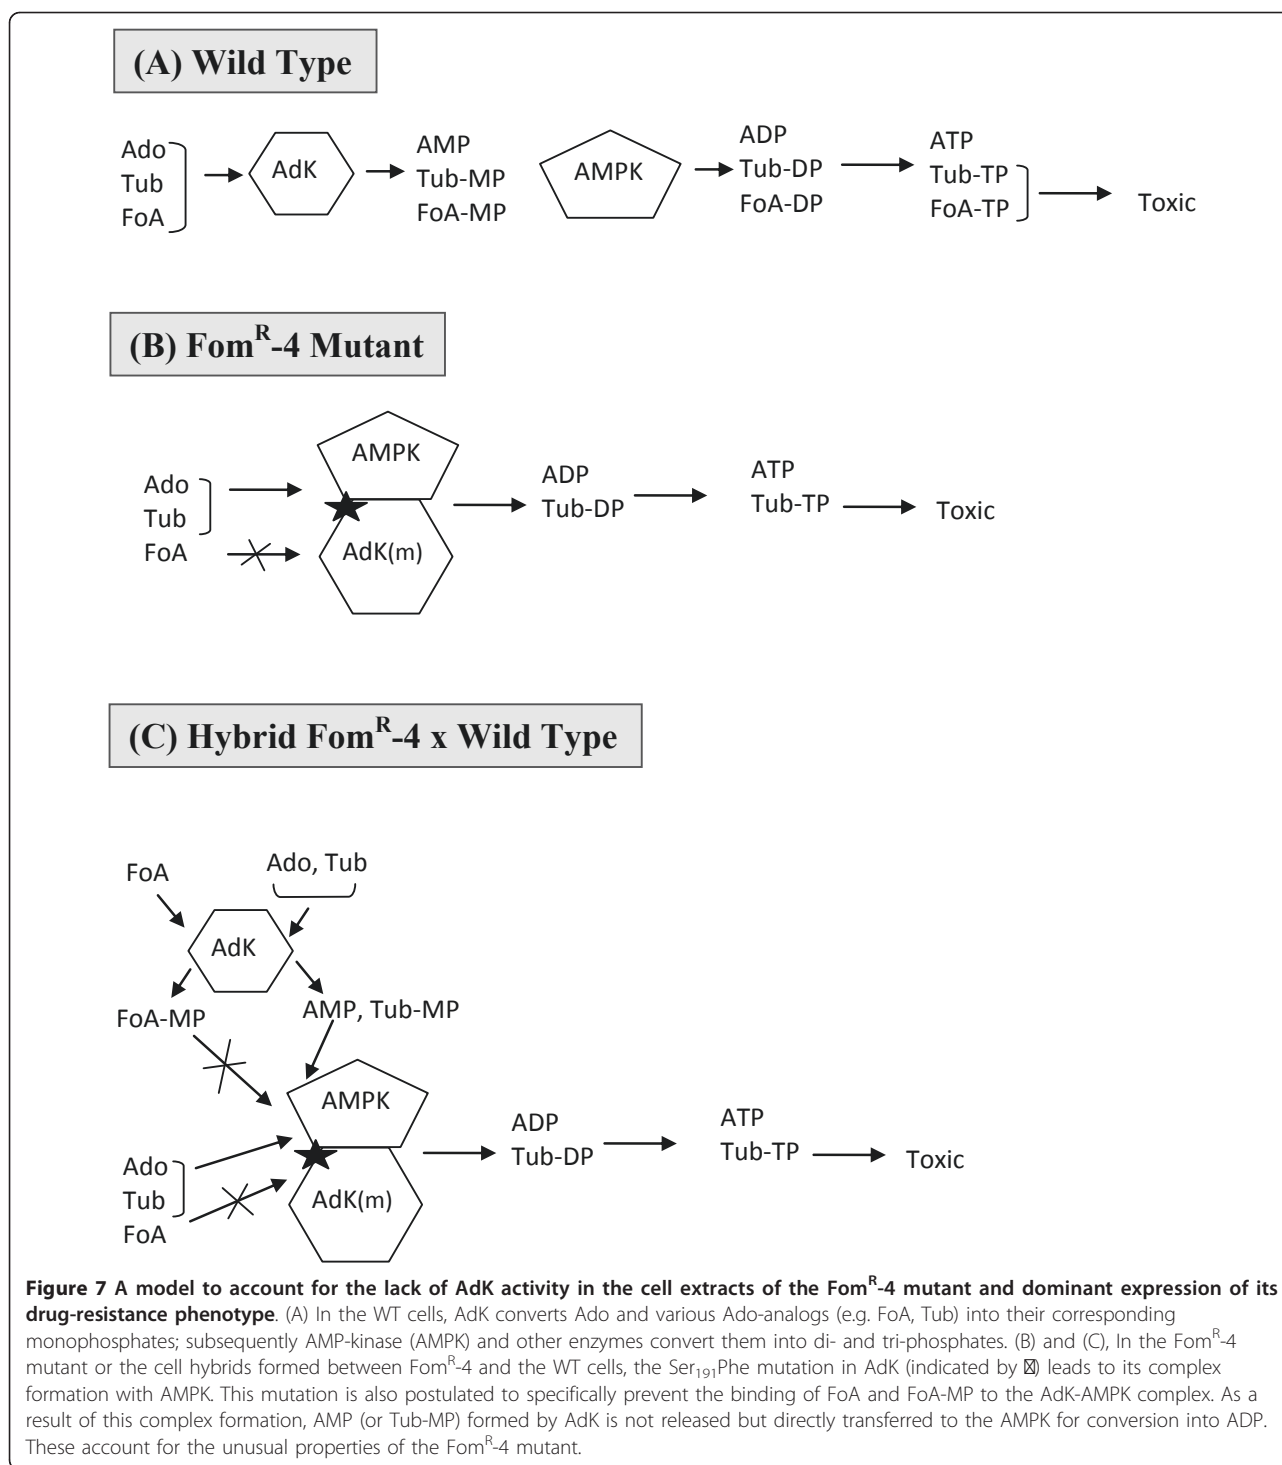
(A) Wild Type

Ado
Tub
FoA

AdK

AMP
Tub-MP
FoA-MP

AMPK

ADP
Tub-DP
FoA-DP

ATP
Tub-TP
FoA-TP

Toxic

(B) Fom$^R$-4 Mutant

AMPK

Ado
Tub
FoA

AdK(m)

ADP
Tub-DP

ATP
Tub-TP

Toxic

(C) Hybrid Fom$^R$-4 x Wild Type

FoA

Ado, Tub

AdK

FoA-MP

AMP, Tub-MP

AMPK

ADP
Tub-DP

ATP
Tub-TP

Toxic

Ado
Tub
FoA

AdK(m)

**Figure 7 A model to account for the lack of AdK activity in the cell extracts of the Fom$^R$-4 mutant and dominant expression of its drug-resistance phenotype**. (A) In the WT cells, AdK converts Ado and various Ado-analogs (e.g. FoA, Tub) into their corresponding monophosphates; subsequently AMP-kinase (AMPK) and other enzymes convert them into di- and tri-phosphates. (B) and (C), In the Fom$^R$-4 mutant or the cell hybrids formed between Fom$^R$-4 and the WT cells, the Ser$_{191}$Phe mutation in AdK (indicated by ☒) leads to its complex formation with AMPK. This mutation is also postulated to specifically prevent the binding of FoA and FoA-MP to the AdK-AMPK complex. As a result of this complex formation, AMP (or Tub-MP) formed by AdK is not released but directly transferred to the AMPK for conversion into ADP. These account for the unusual properties of the Fom$^R$-4 mutant.